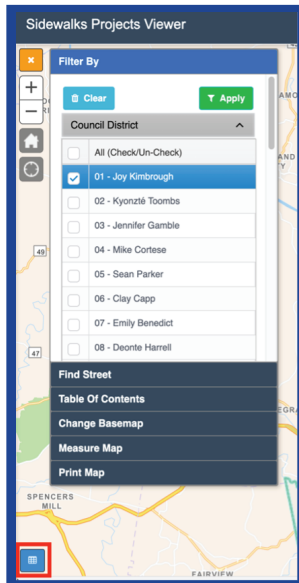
Sidewalks Projects Viewer

×

+

−

Filter By

Clear

Apply

Council District

All (Check/Un-Check)

01 - Joy Kimbrough

02 - Kyonzté Toombs

03 - Jennifer Gamble

04 - Mike Cortese

05 - Sean Parker

06 - Clay Capp

07 - Emily Benedict

08 - Deonte Harrell

Find Street

Table Of Contents

Change Basemap

Measure Map

Print Map

49

47

AMO

EGRA

SPENCERS MILL

FAIRVIEW